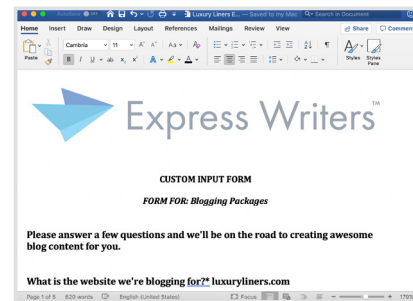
AutoSave Luxury Liners E... — Saved to my Mac Search in Document

Home Insert Draw Design Layout References Mailings Review View Share Comments

Paste Cambria 11 A A Aa B I U abc x₂ x² A Styles Styles Pane

Express Writers™

CUSTOM INPUT FORM

FORM FOR: Blogging Packages

Please answer a few questions and we'll be on the road to creating awesome blog content for you.

What is the website we're blogging for?* luxuryliners.com

Page 1 of 5 620 words English (United States) Focus 170%